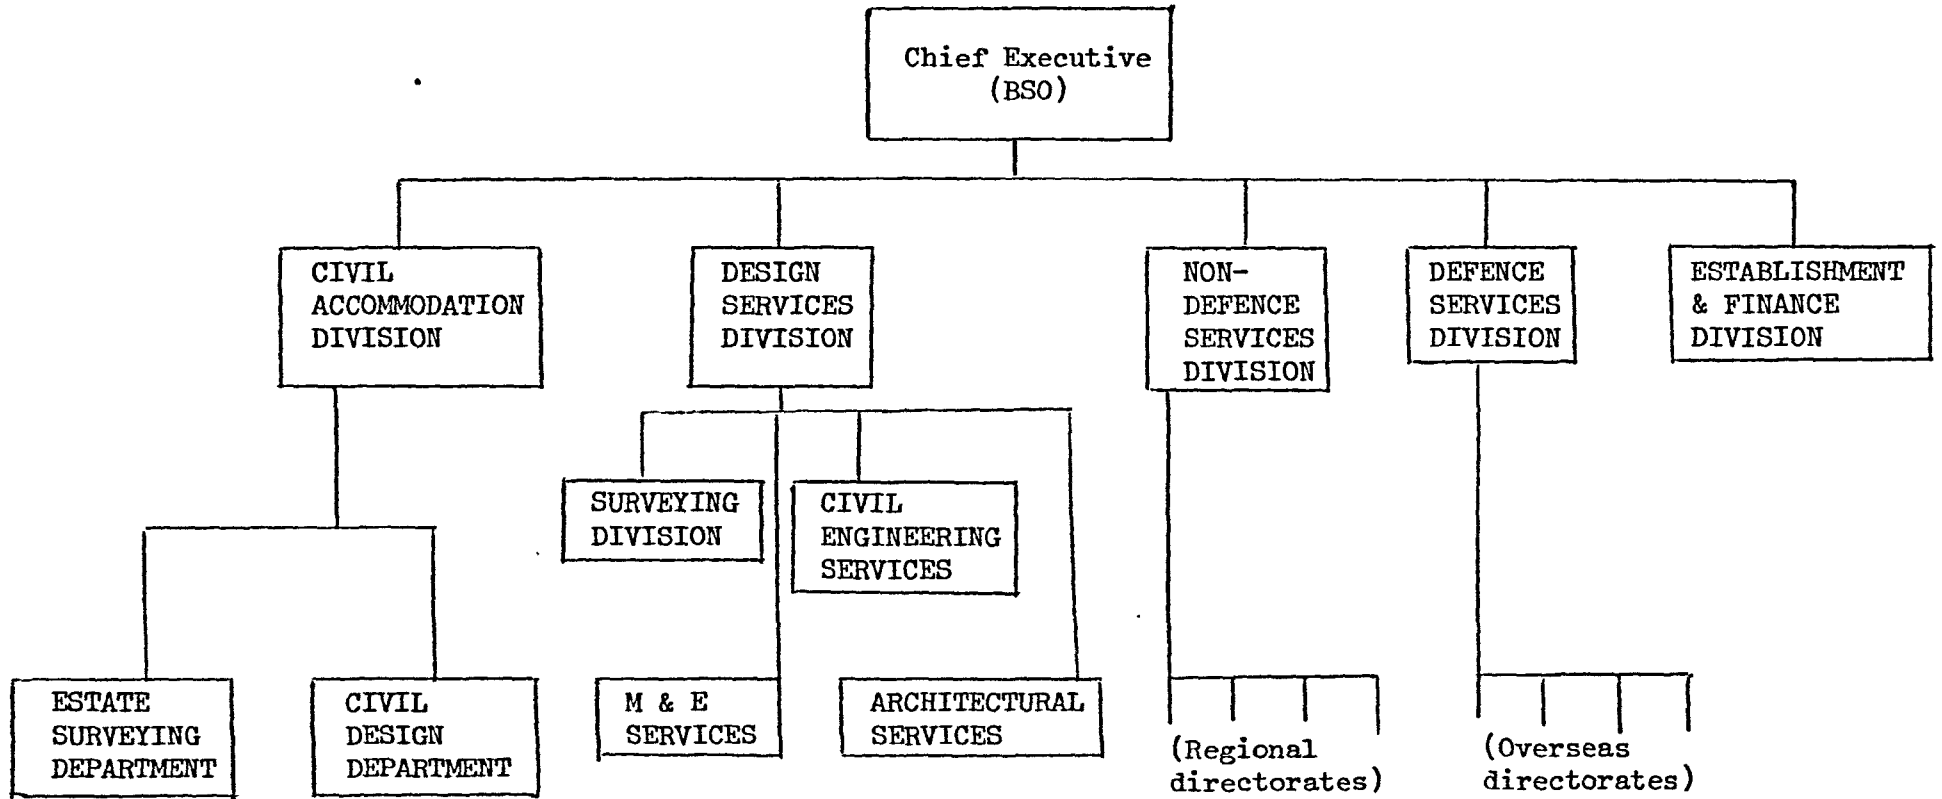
Chief Executive
(BSO)

CIVIL ACCOMMODATION DIVISION

DESIGN SERVICES DIVISION

NON-DEFENCE SERVICES DIVISION

DEFENCE SERVICES DIVISION

ESTABLISHMENT & FINANCE DIVISION

SURVEYING DIVISION

CIVIL ENGINEERING SERVICES

ESTATE SURVEYING DEPARTMENT

CIVIL DESIGN DEPARTMENT

M & E SERVICES

ARCHITECTURAL SERVICES

(Regional directorates)

(Overseas directorates)